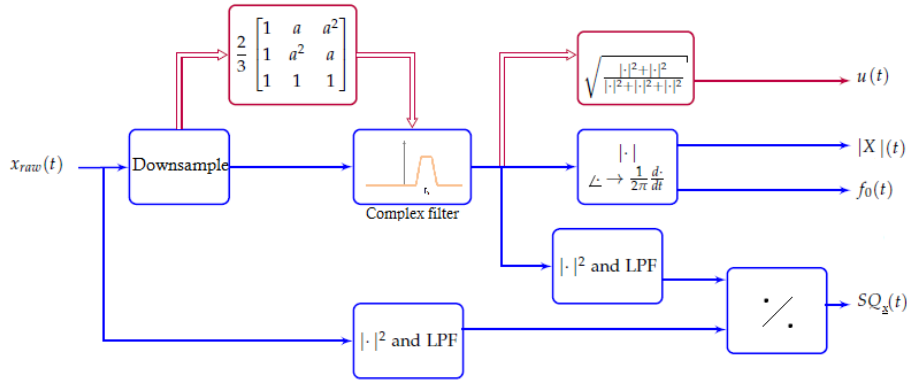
$\frac{2}{3}\begin{bmatrix}1 & a & a^2\\ 1 & a^2 & a\\ 1 & 1 & 1\end{bmatrix}$

$\sqrt{\frac{|\cdot|^2+|\cdot|^2}{|\cdot|^2+|\cdot|^2+|\cdot|^2}}$

$u(t)$

$x_{raw}(t)$

Downsample

f

Complex filter

$|\cdot|$

$\angle \cdot \to \frac{1}{2\pi}\frac{d\cdot}{dt}$

$|X|(t)$

$f_0(t)$

$|\cdot|^2$ and LPF

$SQ_{\underline{x}}(t)$

$|\cdot|^2$ and LPF